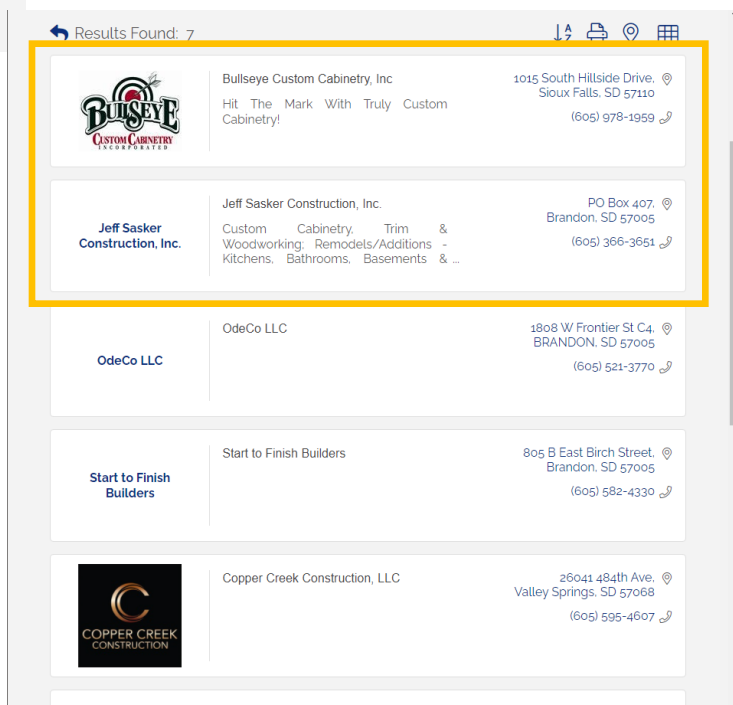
Results Found: 7

BULLSEYE
CUSTOM CABINETRY
INCORPORATED

Bullseye Custom Cabinetry, Inc

Hit The Mark With Truly Custom Cabinetry!

1015 South Hillside Drive, Sioux Falls, SD 57110

(605) 978-1959

Jeff Sasker Construction, Inc.

Jeff Sasker Construction, Inc.

Custom Cabinetry, Trim & Woodworking; Remodels/Additions - Kitchens, Bathrooms, Basements & ...

PO Box 407, Brandon, SD 57005

(605) 366-3651

OdeCo LLC

OdeCo LLC

1808 W Frontier St C4, BRANDON, SD 57005

(605) 521-3770

Start to Finish Builders

Start to Finish Builders

805 B East Birch Street, Brandon, SD 57005

(605) 582-4330

C
COPPER CREEK
CONSTRUCTION

Copper Creek Construction, LLC

26041 484th Ave, Valley Springs, SD 57068

(605) 595-4607